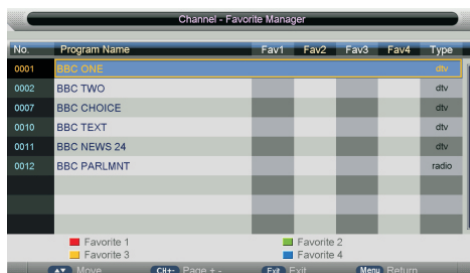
Channel - Favorite Manager

| No. | Program Name | Fav1 | Fav2 | Fav3 | Fav4 | Type |
|---|---|---|---|---|---|---|
| 0001 | BBC ONE | | | | | dtv |
| 0002 | BBC TWO | | | | | dtv |
| 0007 | BBC CHOICE | | | | | dtv |
| 0010 | BBC TEXT | | | | | dtv |
| 0011 | BBC NEWS 24 | | | | | dtv |
| 0012 | BBC PARLMNT | | | | | radio |

Favorite 1
Favorite 2
Favorite 3
Favorite 4

Move Ch+- Page + - Exit Exit Menu Return